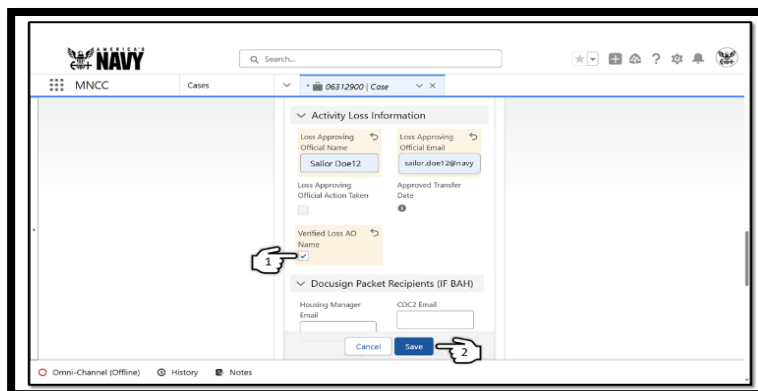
AMERICA'S NAVY

Search...

MNCC

Cases

06312900 | Case

Activity Loss Information

Loss Approving Official Name

Sailor Doe12

Loss Approving Official Email

sailor.doe12@navy

Loss Approving Official Action Taken

Approved Transfer Date

Verified Loss AO Name

1

Docusign Packet Recipients (IF BAH)

Housing Manager Email

COC2 Email

Cancel

Save

2

Omni-Channel (Offline)

History

Notes